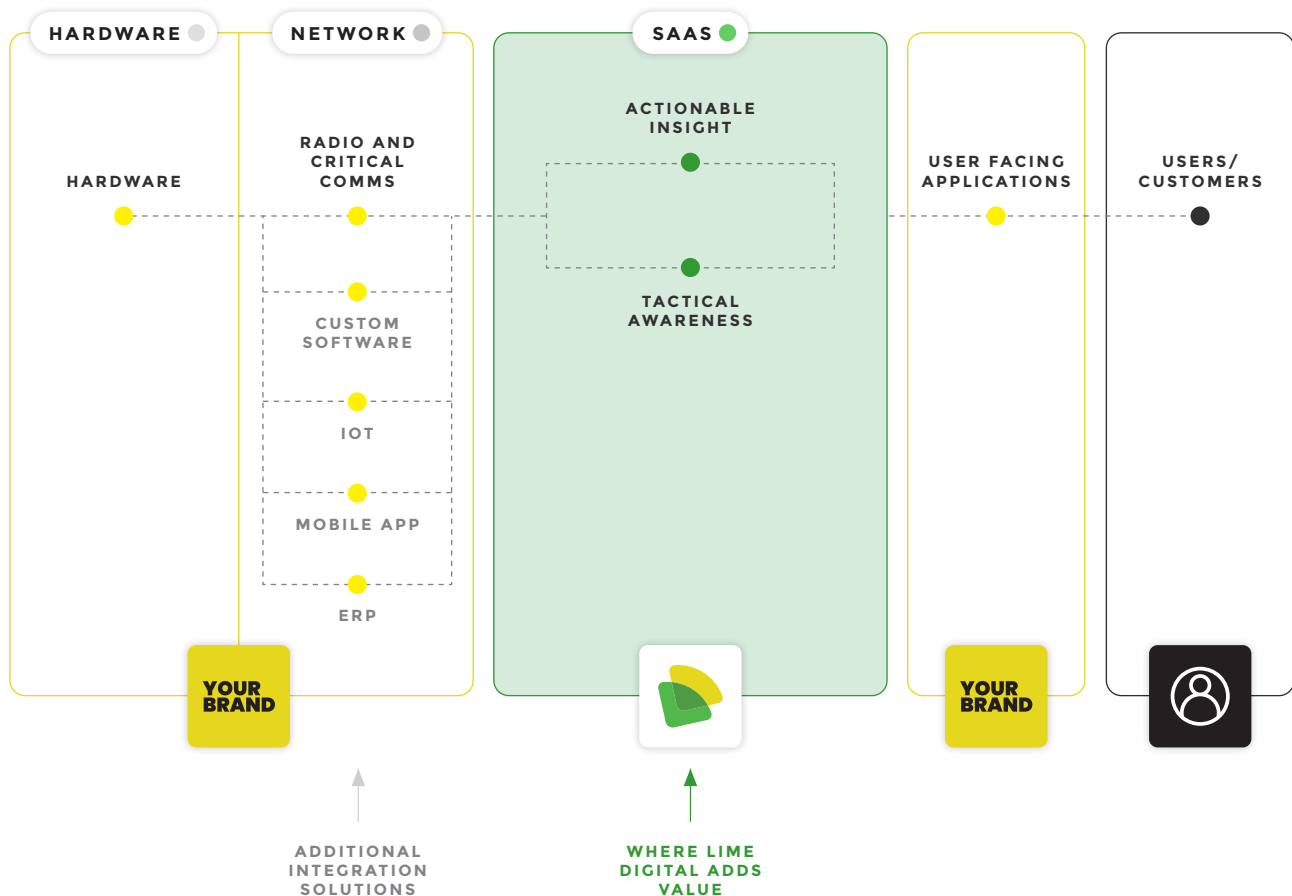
HARDWARE

NETWORK

SAAS

HARDWARE

RADIO AND CRITICAL COMMS

CUSTOM SOFTWARE

IOT

MOBILE APP

ERP

ACTIONABLE INSIGHT

TACTICAL AWARENESS

USER FACING APPLICATIONS

USERS/ CUSTOMERS

YOUR BRAND

YOUR BRAND

ADDITIONAL INTEGRATION SOLUTIONS

WHERE LIME DIGITAL ADDS VALUE